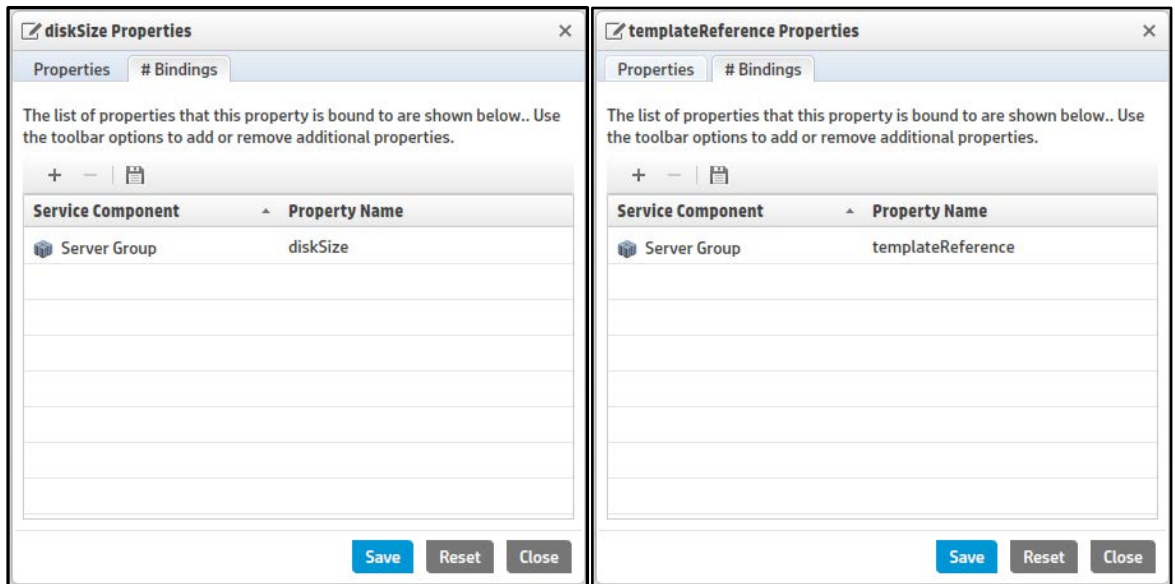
diskSize Properties ×

Properties # Bindings

The list of properties that this property is bound to are shown below.. Use the toolbar options to add or remove additional properties.

+ −

| Service Component | Property Name |
|---|---|
| Server Group | diskSize |

Save Reset Close

templateReference Properties ×

Properties # Bindings

The list of properties that this property is bound to are shown below.. Use the toolbar options to add or remove additional properties.

+ −

| Service Component | Property Name |
|---|---|
| Server Group | templateReference |

Save Reset Close